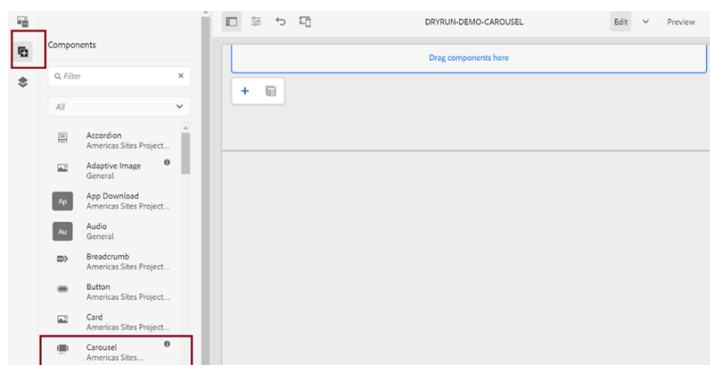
Components

Filter

All

Accordion
Americas Sites Project...

Adaptive Image
General

Ap
App Download
Americas Sites Project...

Au
Audio
General

Breadcrumb
Americas Sites Project...

Button
Americas Sites Project...

Card
Americas Sites Project...

Carousel
Americas Sites...

DRYRUN-DEMO-CAROUSEL

Edit

Preview

Drag components here